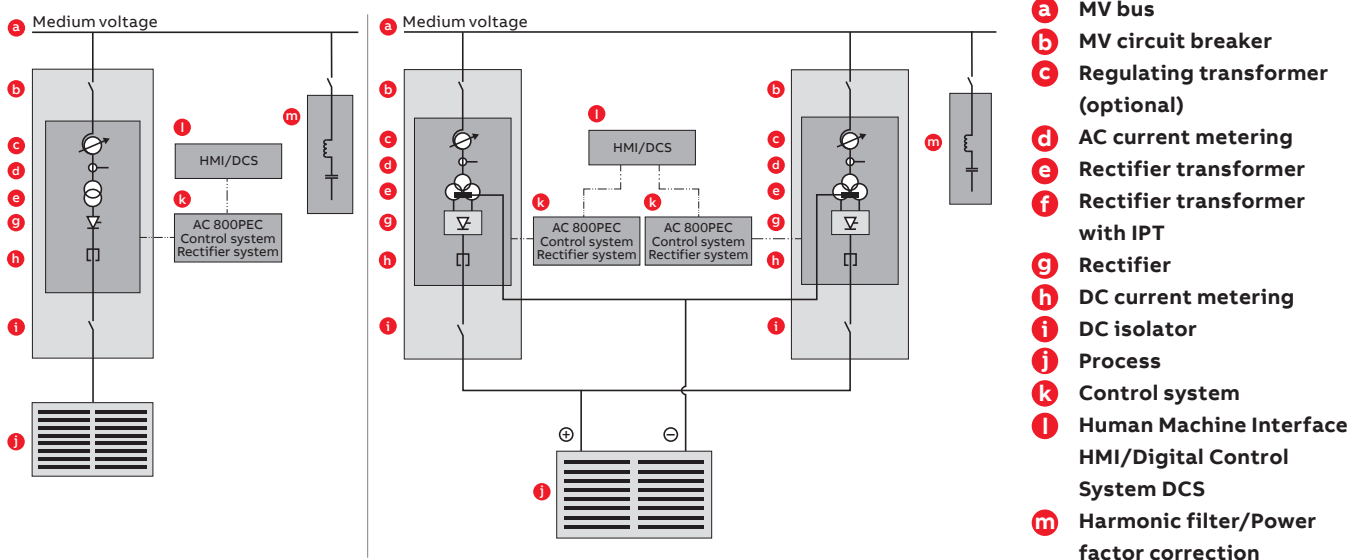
a Medium voltage

b
c
d
e
g
h
i
j

l HMI/DCS

k AC 800PEC Control system Rectifier system

m

a Medium voltage

b
c
d
e
g
h
i

l HMI/DCS

k AC 800PEC Control system Rectifier system

k AC 800PEC Control system Rectifier system

b
c
d
e
g
h
i

m

⊕ ⊖

j

a MV bus
b MV circuit breaker
c Regulating transformer (optional)
d AC current metering
e Rectifier transformer
f Rectifier transformer with IPT
g Rectifier
h DC current metering
i DC isolator
j Process
k Control system
l Human Machine Interface HMI/Digital Control System DCS
m Harmonic filter/Power factor correction